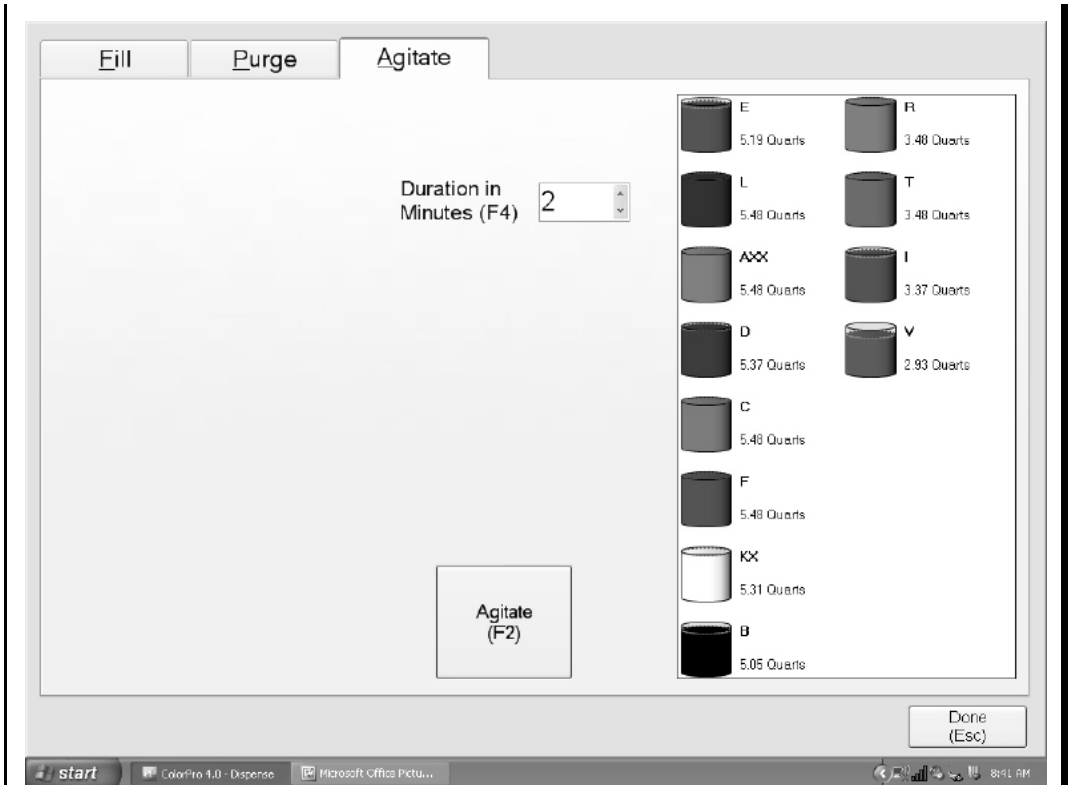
Fill | Purge | Agitate

Duration in Minutes (F4) 2

E
5.19 Quarts

R
3.48 Quarts

L
5.48 Quarts

T
3.48 Quarts

AXX
5.48 Quarts

I
3.37 Quarts

D
5.37 Quarts

V
2.93 Quarts

C
5.48 Quarts

F
5.48 Quarts

KX
5.31 Quarts

B
5.05 Quarts

Agitate (F2)

Done (Esc)

start | ColorPro 4.0 - Dispense | Microsoft Office Pictu... | 8:41 AM